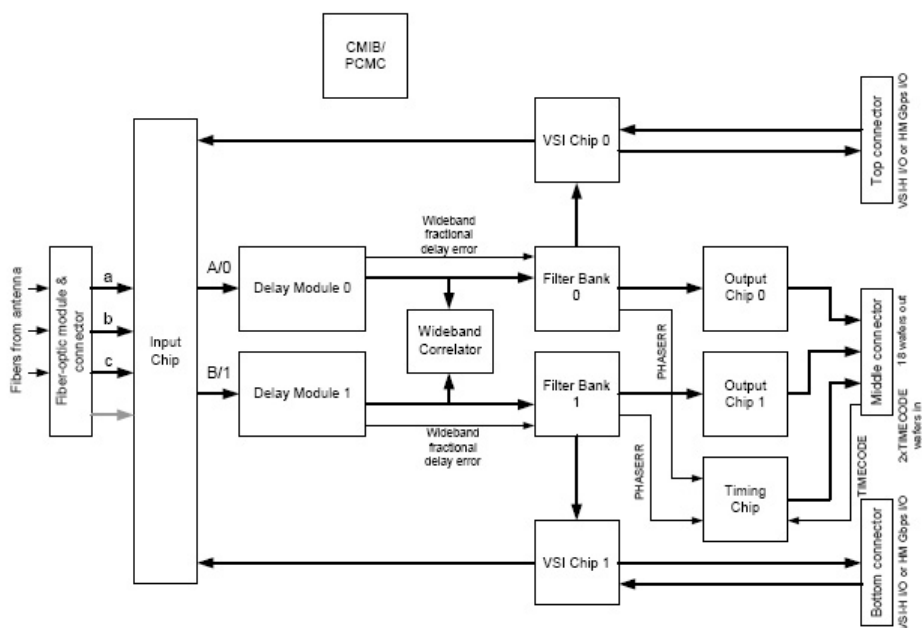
CMIB/
PCMC

Top connector
VSI-H I/O or HM Gbps I/O

VSI Chip 0

Input
Chip

Fibers from antenna

Fiber-optic module & connector

a

b

c

A/0

B/1

Delay Module 0

Delay Module 1

Wideband fractional delay error

Wideband fractional delay error

Wideband Correlator

Filter Bank 0

Filter Bank 1

Output Chip 0

Output Chip 1

Middle connector
18 wafers out
2xTIMECODE wafers in

PHASERR

PHASERR

TIMECODE

Timing Chip

VSI Chip 1

Bottom connector
VSI-H I/O or HM Gbps I/O